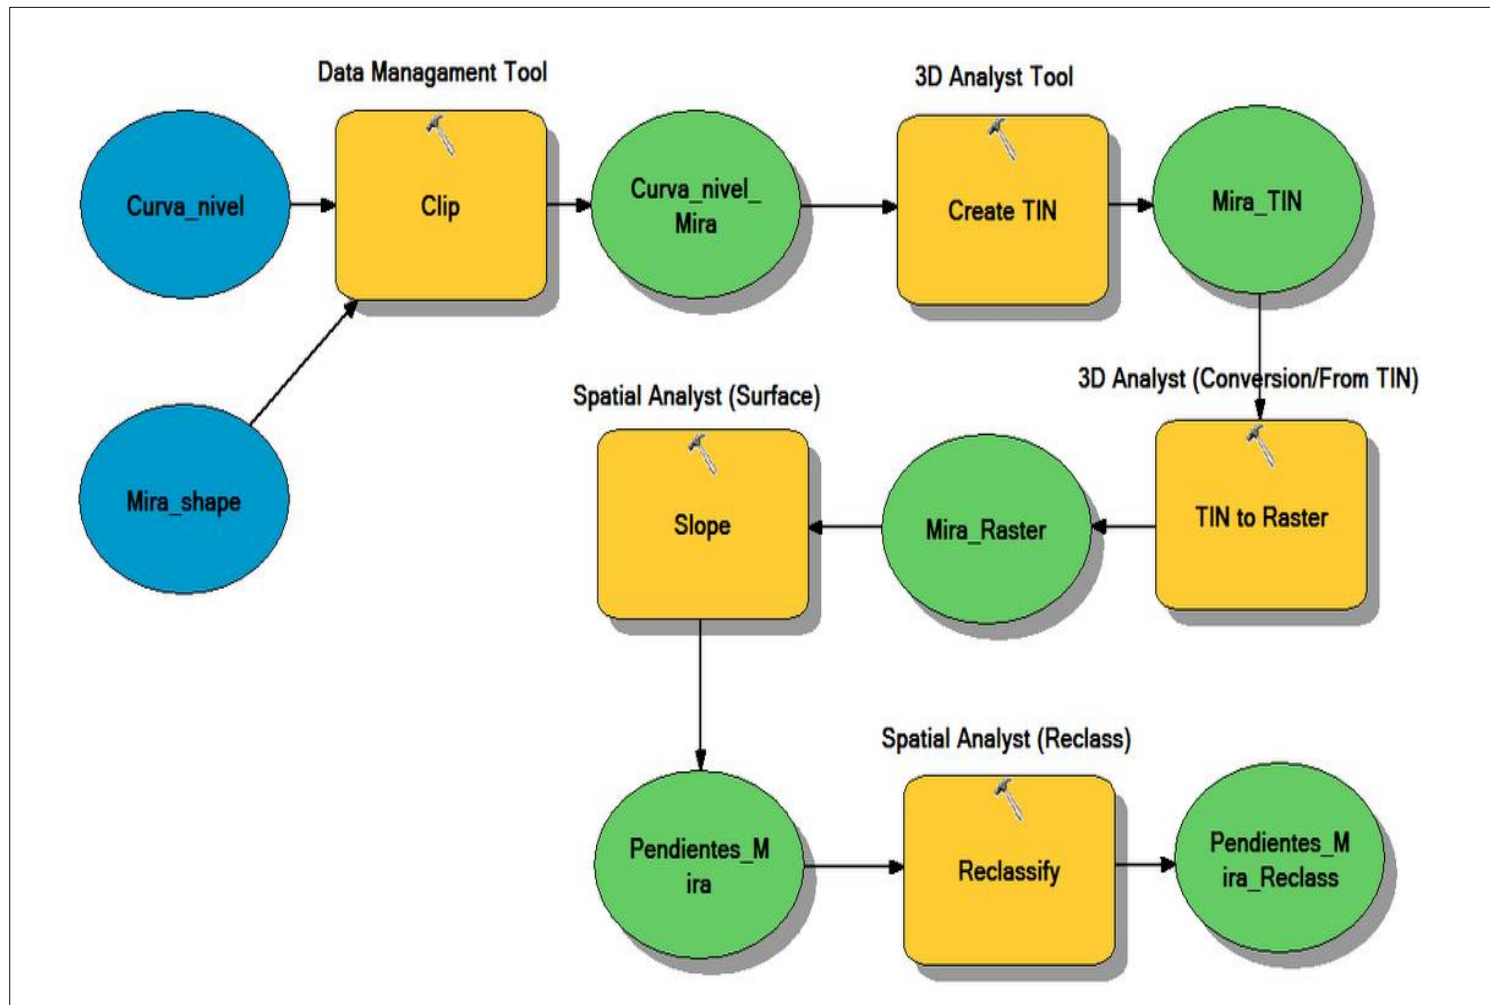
Data Managament Tool

3D Analyst Tool

Curva_nivel

Clip

Curva_nivel_Mira

Create TIN

Mira_TIN

Mira_shape

3D Analyst (Conversion/From TIN)

Spatial Analyst (Surface)

Slope

Mira_Raster

TIN to Raster

Spatial Analyst (Reclass)

Pendientes_Mira

Reclassify

Pendientes_Mira_Reclass